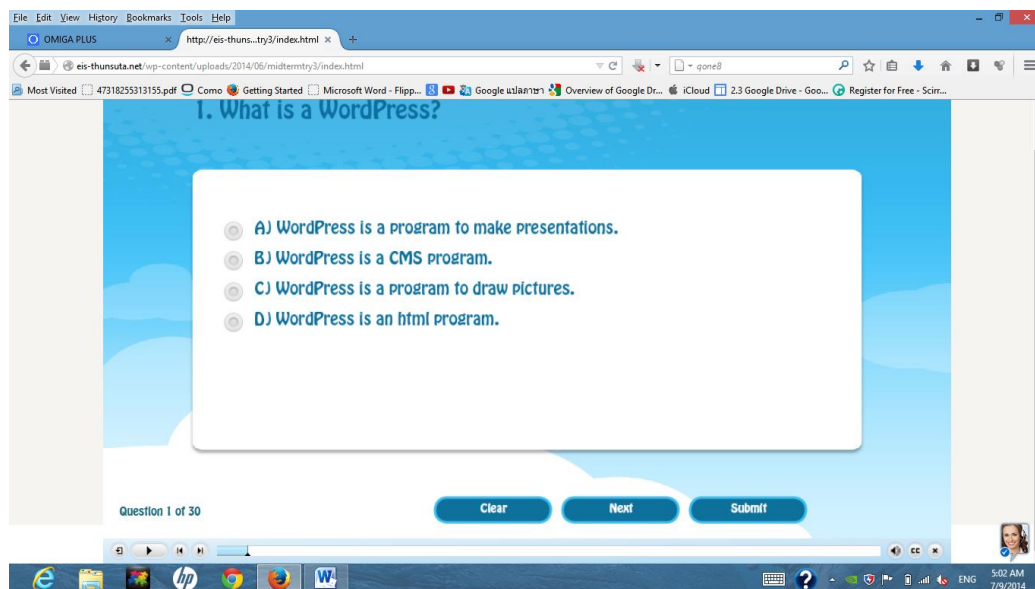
File Edit View History Bookmarks Tools Help

OMIGA PLUS ×
http://eis-thuns...try3/index.html ×
+

eis-thunsuta.net/wp-content/uploads/2014/06/midtermtry3/index.html

gone8

Most Visited
47318255313155.pdf
Como
Getting Started
Microsoft Word - Flipp...
Google แปลภาษา
Overview of Google Dr...
iCloud
2.3 Google Drive - Goo...
Register for Free - Scirr...

1. What is a WordPress?

A) WordPress is a program to make presentations.
B) WordPress is a CMS program.
C) WordPress is a program to draw pictures.
D) WordPress is an html program.

Question 1 of 30

Clear
Next
Submit

CC

ENG
5:02 AM
7/9/2014